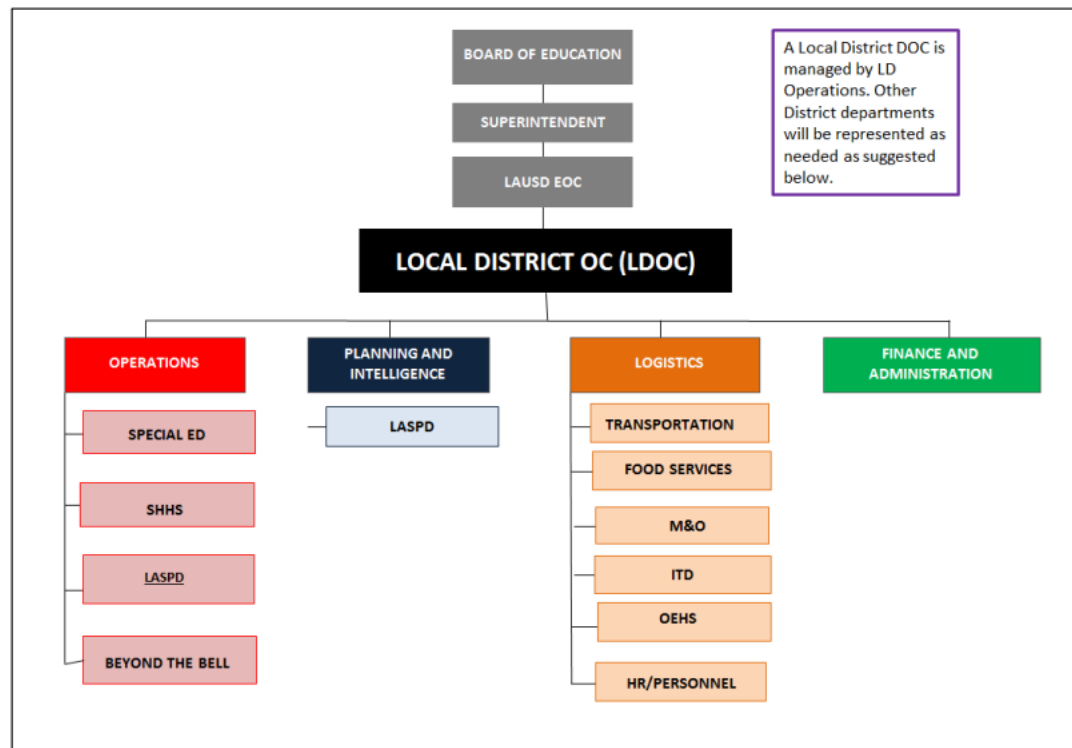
BOARD OF EDUCATION

SUPERINTENDENT

LAUSD EOC

A Local District DOC is managed by LD Operations. Other District departments will be represented as needed as suggested below.

LOCAL DISTRICT OC (LDOC)

OPERATIONS

SPECIAL ED

SHHS

LASPD

BEYOND THE BELL

PLANNING AND INTELLIGENCE

LASPD

LOGISTICS

TRANSPORTATION

FOOD SERVICES

M&O

ITD

OEHS

HR/PERSONNEL

FINANCE AND ADMINISTRATION